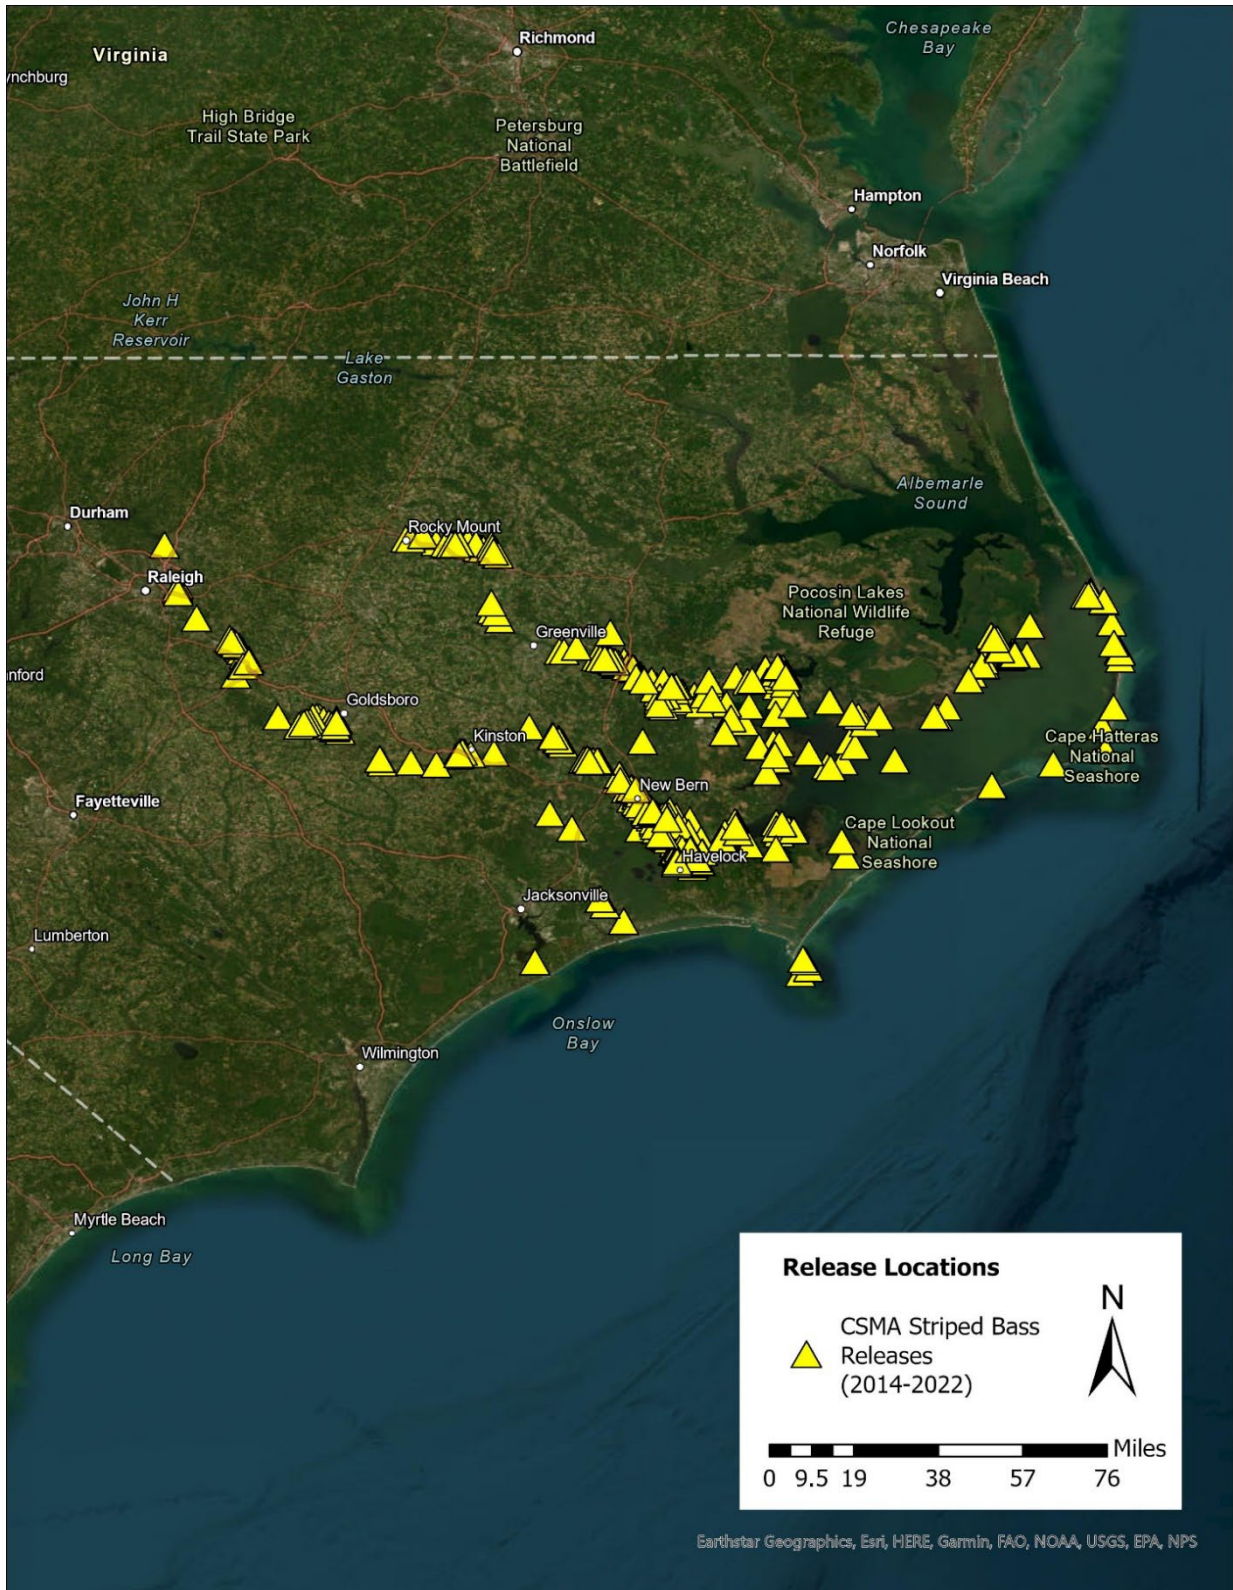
Chesapeake Bay
Richmond
Virginia
ynchburg
High Bridge Trail State Park
Petersburg National Battlefield
Hampton
Norfolk
Virginia Beach
John H Kerr Reservoir
Lake Gaston
Albemarle Sound
Durham
Rocky Mount
Raleigh
Pocosin Lakes National Wildlife Refuge
Greenville
nford
Goldsboro
Kinston
Cape Hatteras National Seashore
New Bern
Fayetteville
Cape Lookout National Seashore
Havelock
Jacksonville
Lumberton
Onslow Bay
Wilmington
Myrtle Beach
Long Bay

Release Locations
CSMA Striped Bass Releases (2014-2022)
N
Miles
0 9.5 19 38 57 76

Earthstar Geographics, Esri, HERE, Garmin, FAO, NOAA, USGS, EPA, NPS